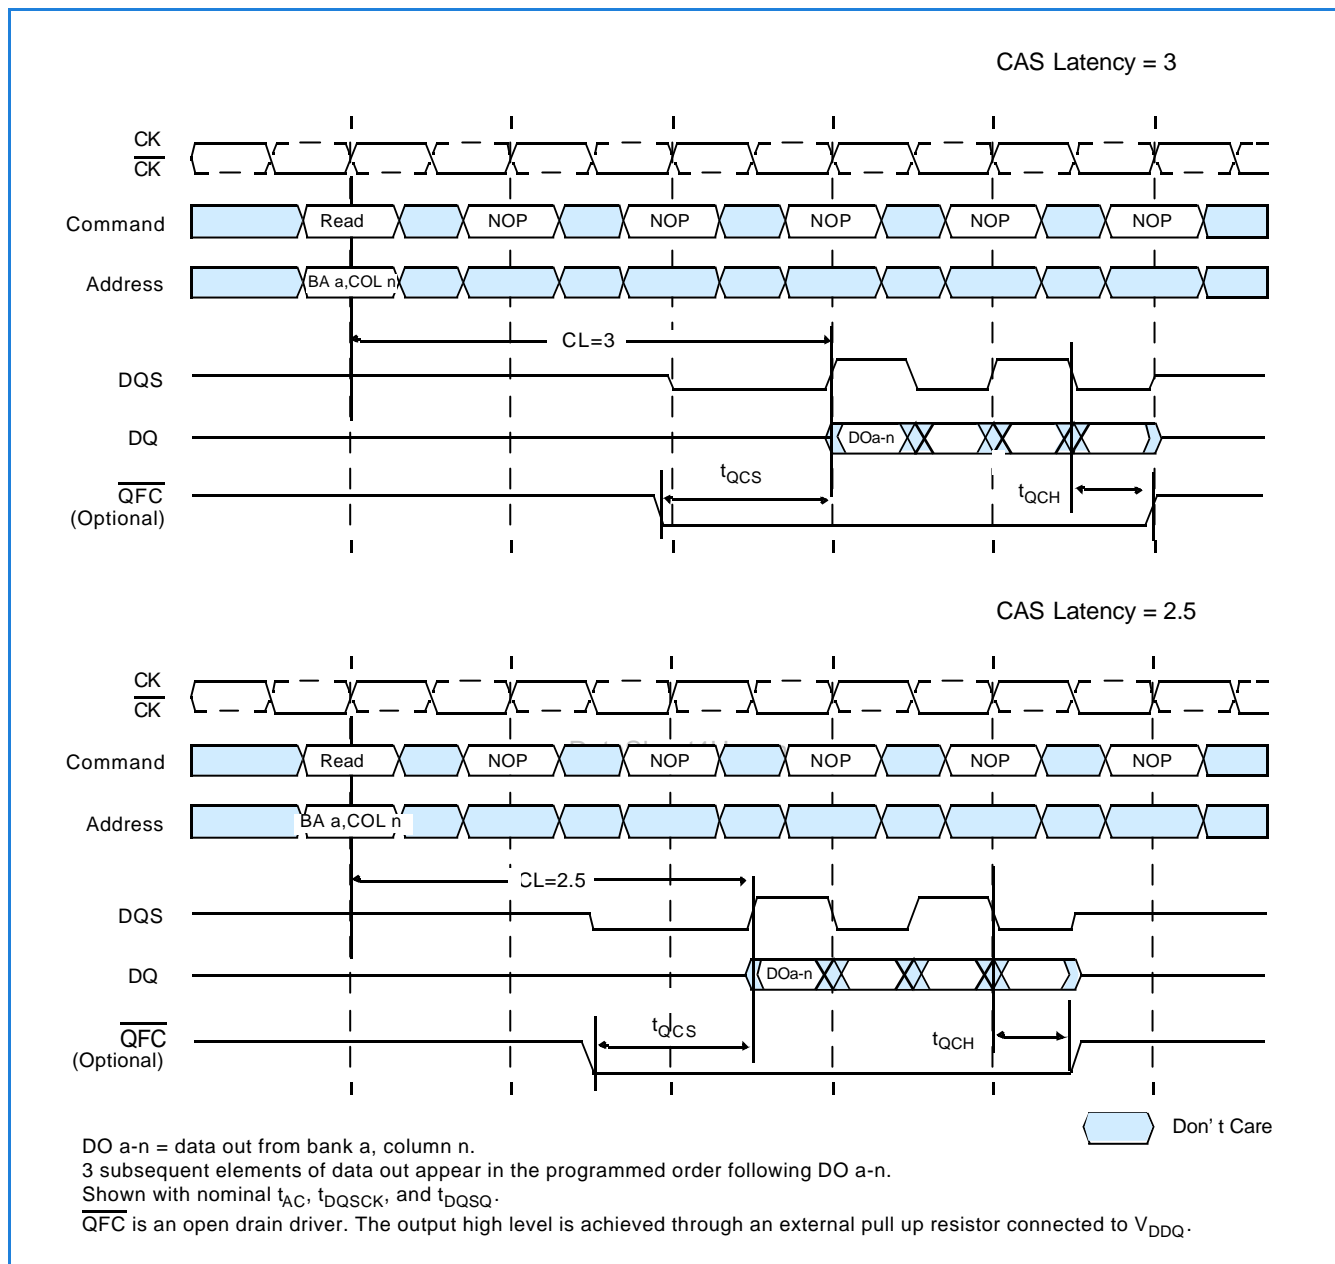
CAS Latency = 3

CK
$\overline{CK}$

Command Read NOP NOP NOP NOP NOP

Address BA a,COL n

CL=3

DQS

DQ DOa-n

$\overline{QFC}$
(Optional)

$t_{QCS}$

$t_{QCH}$

CAS Latency = 2.5

CK
$\overline{CK}$

Command Read NOP NOP NOP NOP NOP

Address BA a,COL n

CL=2.5

DQS

DQ DOa-n

$\overline{QFC}$
(Optional)

$t_{QCS}$

$t_{QCH}$

Don' t Care

DO a-n = data out from bank a, column n.
3 subsequent elements of data out appear in the programmed order following DO a-n.
Shown with nominal $t_{AC}$, $t_{DQSCK}$, and $t_{DQSQ}$.
$\overline{QFC}$ is an open drain driver. The output high level is achieved through an external pull up resistor connected to $V_{DDQ}$.